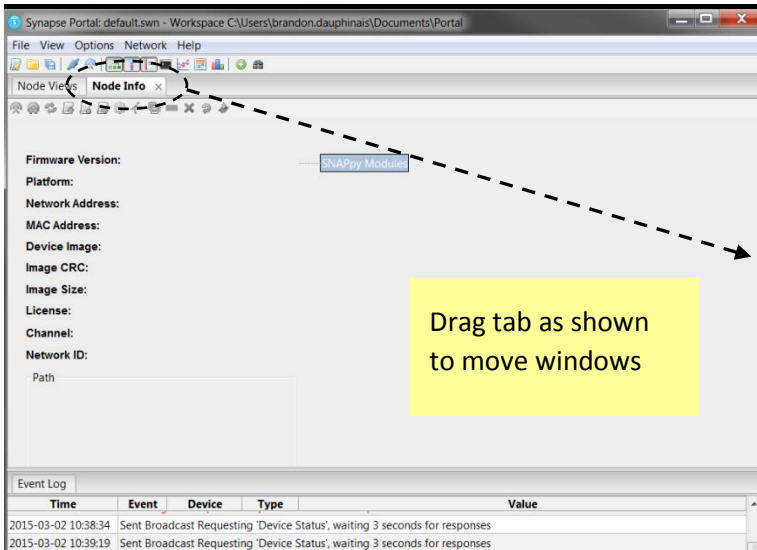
Synapse Portal: default.swn - Workspace C:\Users\brandon.dauphinais\Documents\Portal

File View Options Network Help

Node Views Node Info ×

Firmware Version:
Platform:
Network Address:
MAC Address:
Device Image:
Image CRC:
Image Size:
License:
Channel:
Network ID:

Path

SNAPpy Modules

Drag tab as shown to move windows

Event Log

| Time | Event | Device | Type | Value |
|---|---|---|---|---|
| 2015-03-02 10:38:34 | Sent Broadcast Requesting 'Device Status', waiting 3 seconds for responses | | | |
| 2015-03-02 10:39:19 | Sent Broadcast Requesting 'Device Status', waiting 3 seconds for responses | | | |